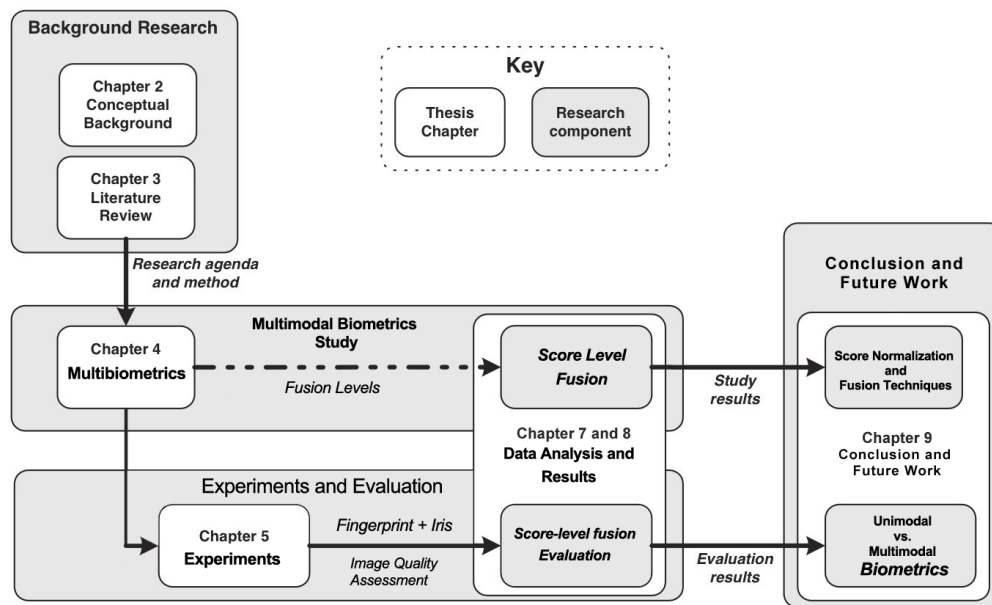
Background Research

Chapter 2 Conceptual Background

Chapter 3 Literature Review

Key

Thesis Chapter

Research component

Research agenda and method

Conclusion and Future Work

Multimodal Biometrics Study

Chapter 4 Multibiometrics

Fusion Levels

Score Level Fusion

Study results

Score Normalization and Fusion Techniques

Chapter 7 and 8 Data Analysis and Results

Chapter 9 Conclusion and Future Work

Experiments and Evaluation

Chapter 5 Experiments

Fingerprint + Iris

Image Quality Assessment

Score-level fusion Evaluation

Evaluation results

Unimodal vs. Multimodal Biometrics